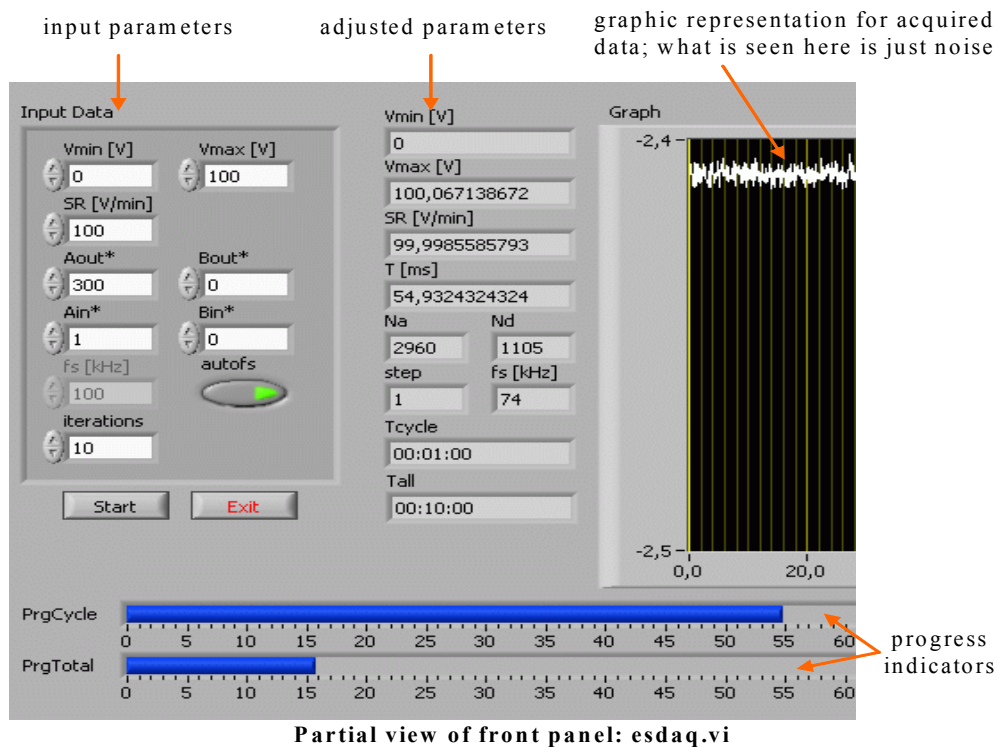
input parameters

adjusted parameters

graphic representation for acquired data; what is seen here is just noise

Input Data

Vmin [V]
0

Vmax [V]
100

SR [V/min]
100

Aout*
300

Bout*
0

Ain*
1

Bin*
0

fs [kHz]
100

autofs

iterations
10

Start

Exit

Vmin [V]
0

Vmax [V]
100,067138672

SR [V/min]
99,9985585793

T [ms]
54,9324324324

Na
2960

Nd
1105

step
1

fs [kHz]
74

Tcycle
00:01:00

Tall
00:10:00

Graph

-2,4

-2,5

0,0

20,0

PrgCycle

0 5 10 15 20 25 30 35 40 45 50 55 60

PrgTotal

0 5 10 15 20 25 30 35 40 45 50 55 60

progress indicators

Partial view of front panel: esdaq.vi